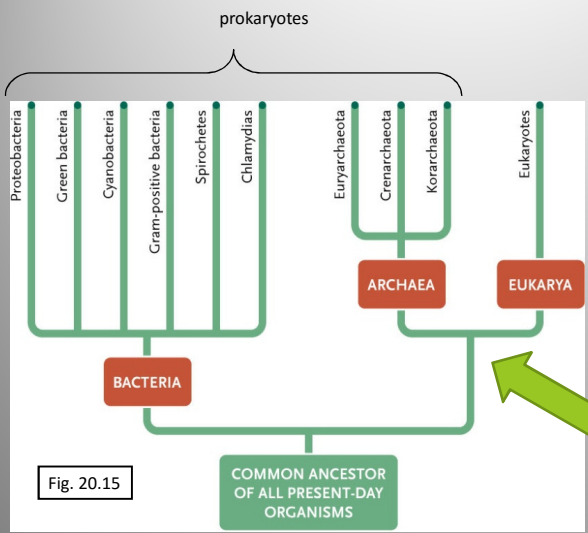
prokaryotes

Proteobacteria

Green bacteria

Cyanobacteria

Gram-positive bacteria

Spirochetes

Chlamydias

Euryarchaeota

Crenarchaeota

Korarchaeota

Eukaryotes

ARCHAEA

EUKARYA

BACTERIA

Fig. 20.15

COMMON ANCESTOR OF ALL PRESENT-DAY ORGANISMS